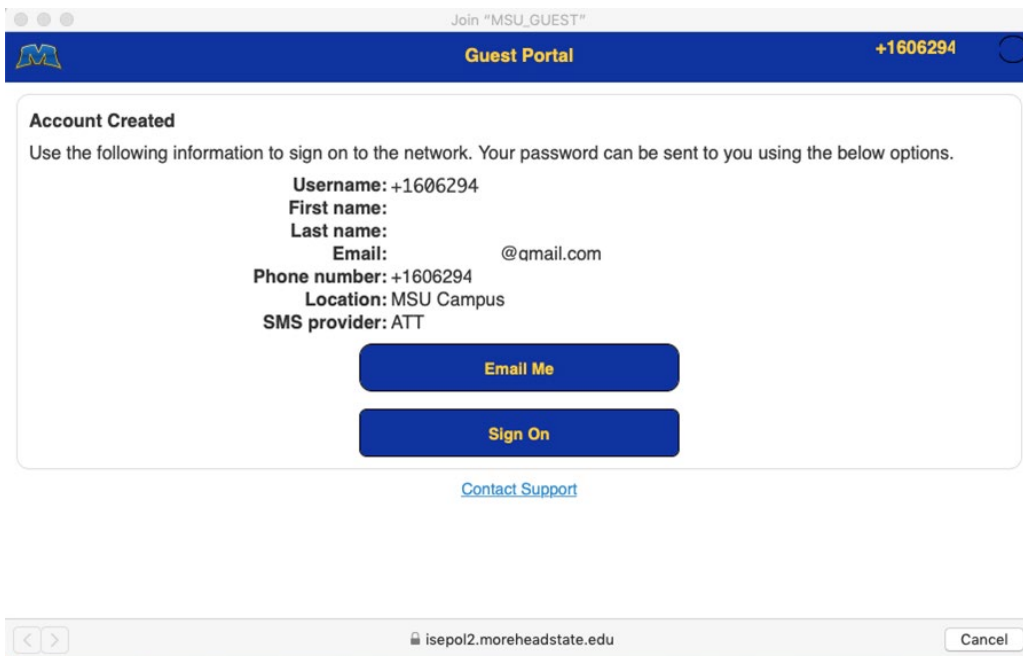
Join "MSU_GUEST"

Guest Portal

+1606294

Account Created

Use the following information to sign on to the network. Your password can be sent to you using the below options.

Username: +1606294
First name:
Last name:
Email: @gmail.com
Phone number: +1606294
Location: MSU Campus
SMS provider: ATT

Email Me

Sign On

Contact Support

isepol2.moreheadstate.edu

Cancel